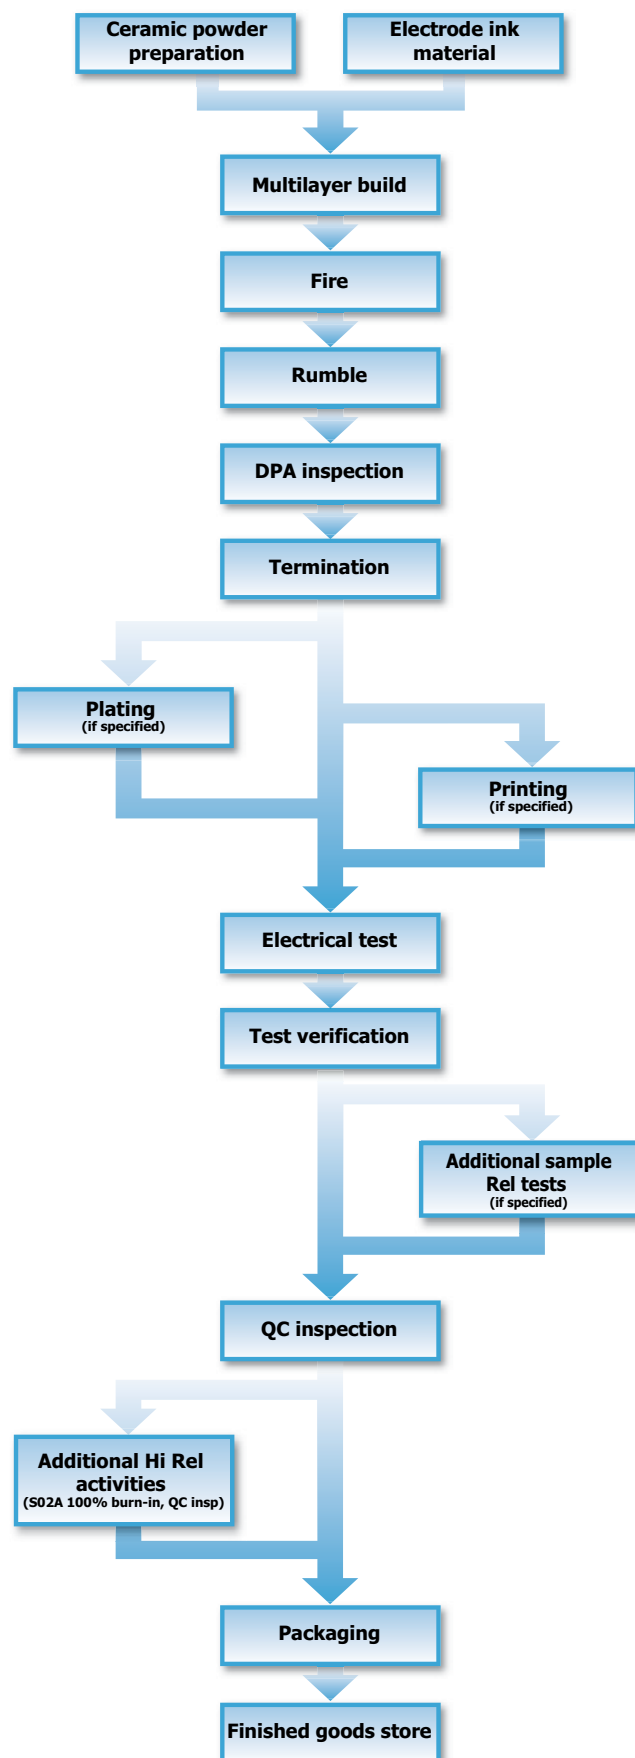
Ceramic powder preparation

Electrode ink material

Multilayer build

Fire

Rumble

DPA inspection

Termination

Plating
(if specified)

Printing
(if specified)

Electrical test

Test verification

Additional sample Rel tests
(if specified)

QC inspection

Additional Hi Rel activities
(S02A 100% burn-in, QC insp)

Packaging

Finished goods store